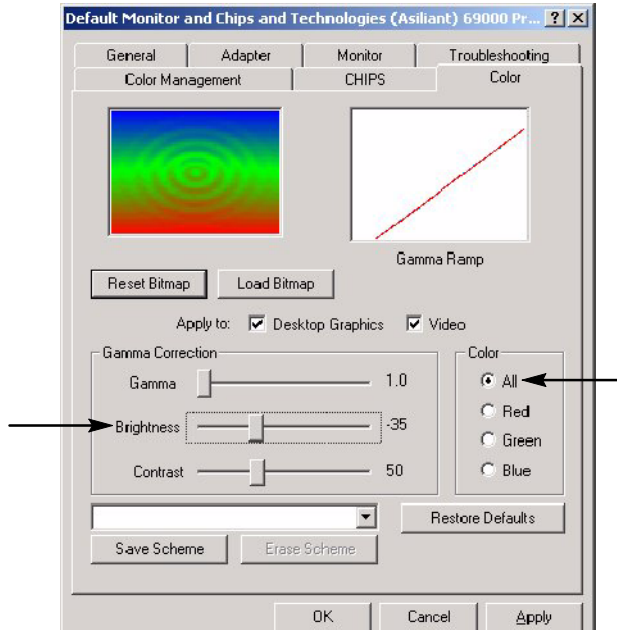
Default Monitor and Chips and Technologies (Asiliant) 69000 Pr... ? X

General | Adapter | Monitor | Troubleshooting
Color Management | CHIPS | Color

Gamma Ramp

Reset Bitmap | Load Bitmap

Apply to: Desktop Graphics Video

Gamma Correction
Gamma 1.0
Brightness -35
Contrast 50

Color
All
Red
Green
Blue

Restore Defaults

Save Scheme | Erase Scheme

OK | Cancel | Apply